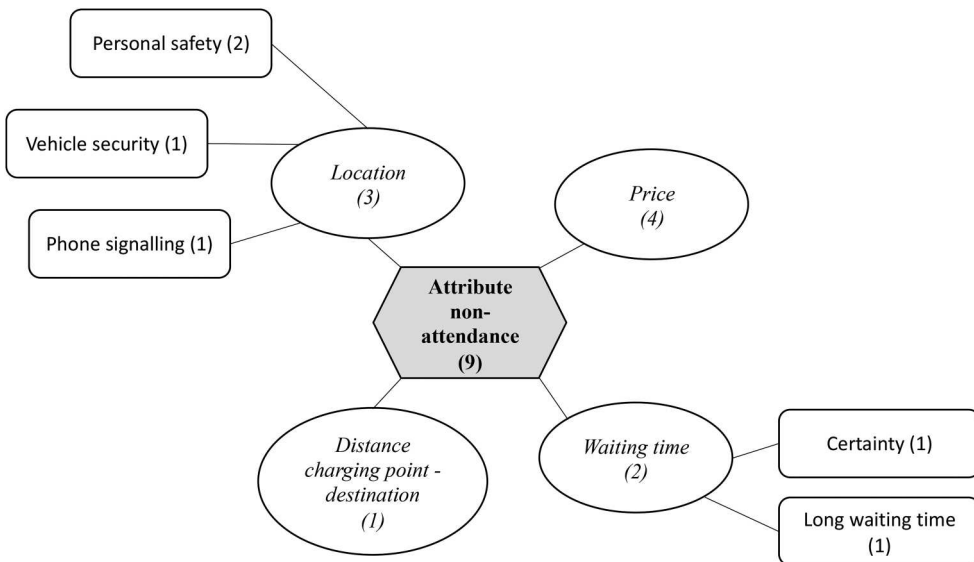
Personal safety (2)

Vehicle security (1)

Location (3)

Price (4)

Phone signalling (1)

Attribute non-attendance (9)

Distance charging point - destination (1)

Waiting time (2)

Certainty (1)

Long waiting time (1)